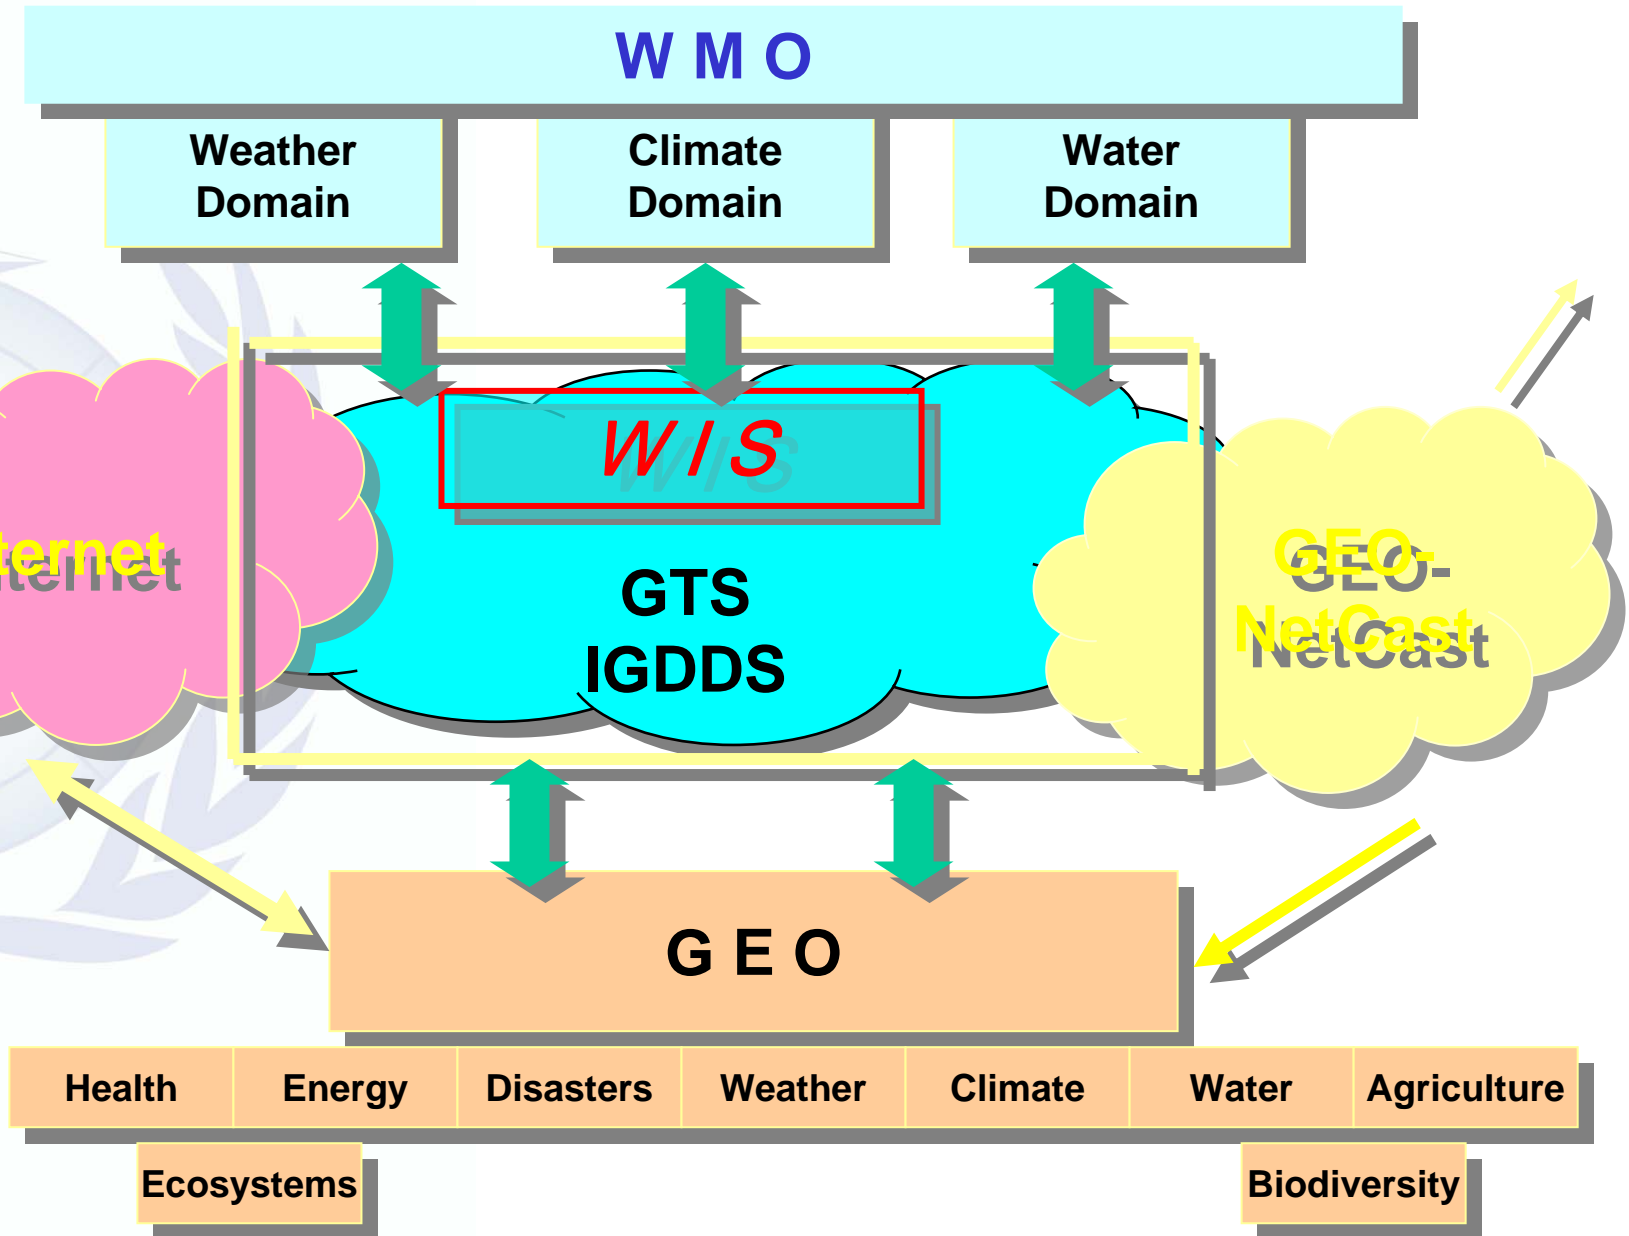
W M O

Weather Domain

Climate Domain

Water Domain

WIS

ternet

GTS
IGDDS

GEO-NetCast

G E O

| Health | Energy | Disasters | Weather | Climate | Water | Agriculture |
|---|---|---|---|---|---|---|

Ecosystems

Biodiversity